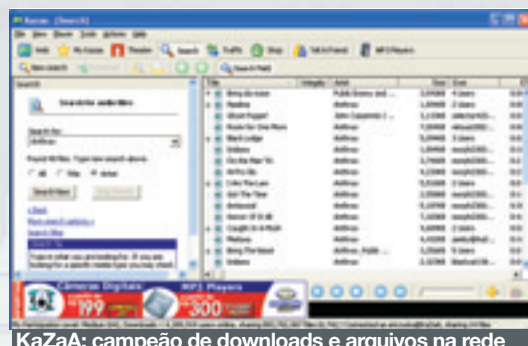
Kazaa - [Search]

File View Player Tools Window Help

Web My Kazaa Theater Search Traffic Shop Tell A Friend MP3 Players

New search Search Field

Search

Search for audio files

Search for:
Anthrax

Found 40 files. Type new search above.

All Title Artist

Search Now

Title | Integrity | Artist | Size | User

Bring the noise | | Public Enemy and ... | | 4 Users
Madhouse | | Anthrax | | 2 Users
Ghost Puppet | | John Carpenter | | 
Room for One More | | Anthrax | | 
Black Lodge | | Anthrax | | 1 Users
On the Run Ya | | Anthrax | | 
Anthrax | | Anthrax | | 
Catch The Law | | Anthrax | | 2 Users
Got The Time | | Anthrax | | 
Antisocial | | Anthrax | | 
Belly of Beast | | Anthrax | | 
Caught In A Mosh | | Anthrax | | 
Madness | | Anthrax | | 
Bring The Noise | | Anthrax | Public ... | | 
Indians | | Anthrax | | 

Câmeras Digitais 199 MP3 Players 300

KaZaA: campeão de downloads e arquivos na rede